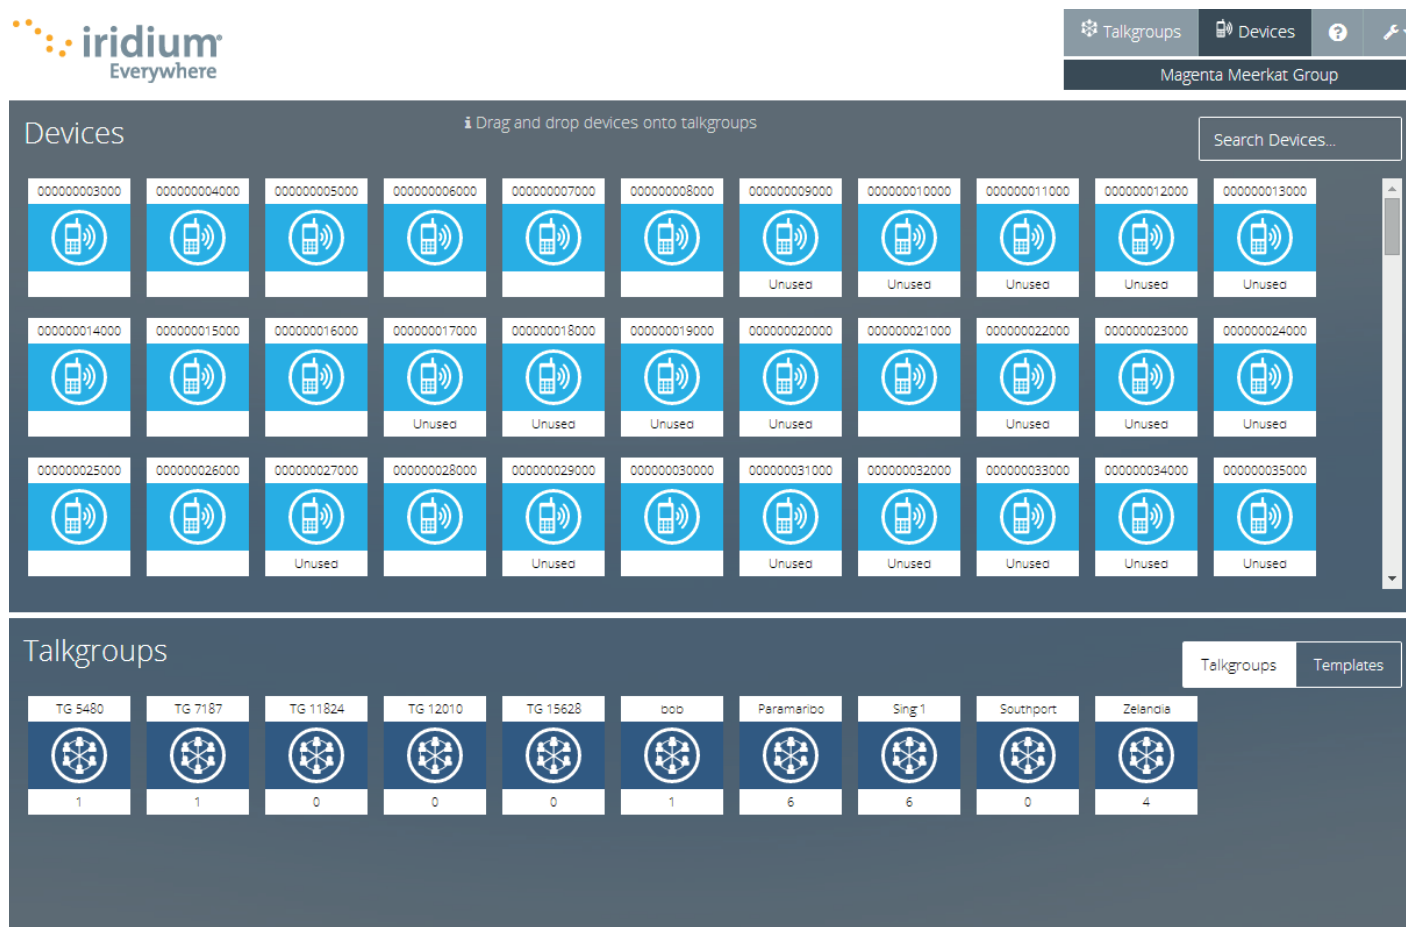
iridium
Everywhere

Talkgroups Devices

Magenta Meerkat Group

Devices

Drag and drop devices onto talkgroups

Search Devices...

000000003000
000000004000
000000005000
000000006000
000000007000
000000008000
000000009000 Unused
000000010000 Unused
000000011000 Unused
000000012000 Unused
000000013000 Unused

000000014000
000000015000
000000016000
000000017000 Unused
000000018000 Unused
000000019000 Unused
000000020000 Unused
000000021000
000000022000 Unused
000000023000 Unused
000000024000 Unused

000000025000
000000026000
000000027000 Unused
000000028000
000000029000 Unused
000000030000
000000031000 Unused
000000032000 Unused
000000033000 Unused
000000034000 Unused
000000035000 Unused

Talkgroups

Talkgroups Templates

TG 5480 1
TG 7187 1
TG 11824 0
TG 12010 0
TG 15628 0
bob 1
Paramaribo 6
Sing 1 6
Southport 0
Zelandia 4